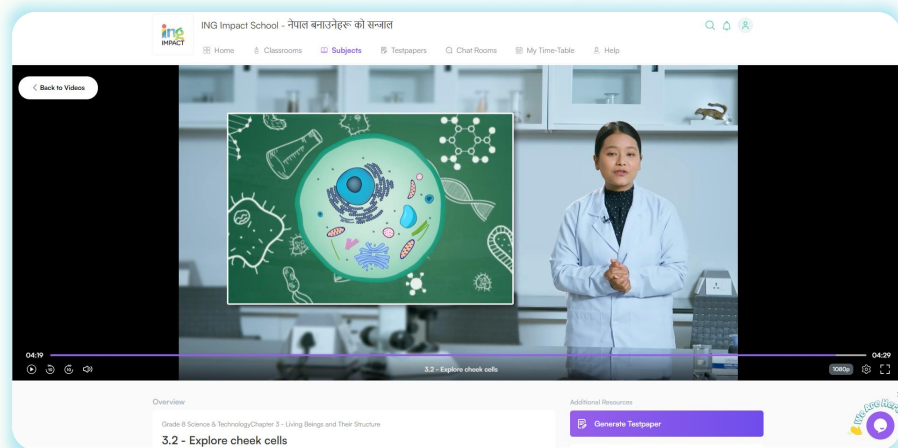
ING IMPACT

ING Impact School - नेपाल बनाउनेहरू को सञ्जाल

Home Classrooms Subjects Testpapers Chat Rooms My Time-Table Help

< Back to Videos

04:19

04:29

3.2 - Explore cheek cells

1080p

Overview

Grade 8 Science & TechnologyChapter 3 - Living Beings and Their Structure

3.2 - Explore cheek cells

Additional Resources

Generate Testpaper

We Are Here